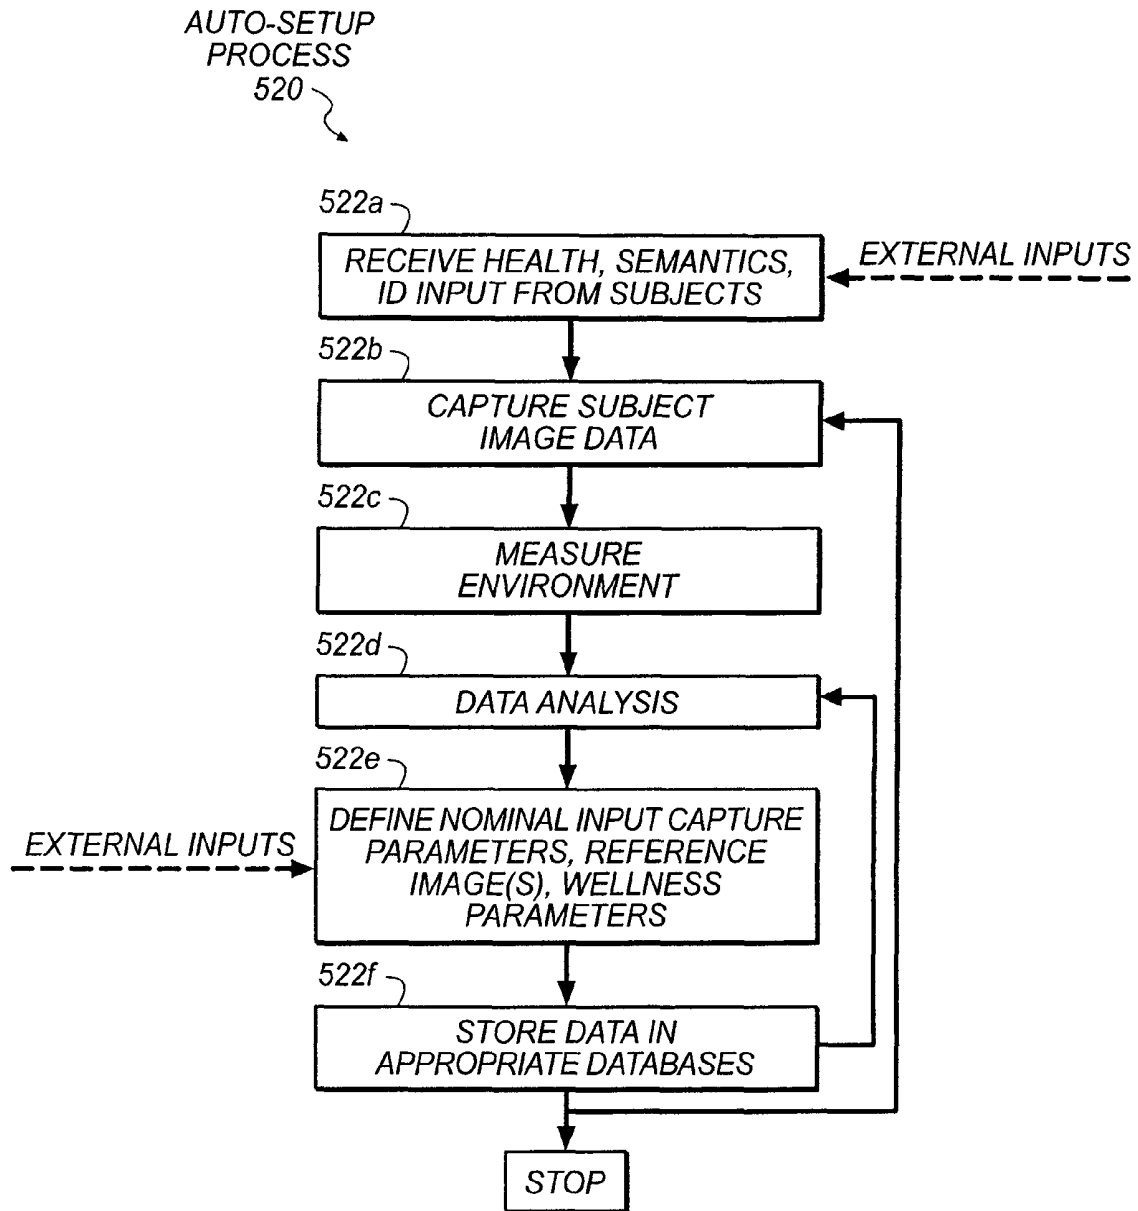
AUTO-SETUP PROCESS 520

522a

RECEIVE HEALTH, SEMANTICS, ID INPUT FROM SUBJECTS

EXTERNAL INPUTS

522b

CAPTURE SUBJECT IMAGE DATA

522c

MEASURE ENVIRONMENT

522d

DATA ANALYSIS

522e

EXTERNAL INPUTS

DEFINE NOMINAL INPUT CAPTURE PARAMETERS, REFERENCE IMAGE(S), WELLNESS PARAMETERS

522f

STORE DATA IN APPROPRIATE DATABASES

STOP